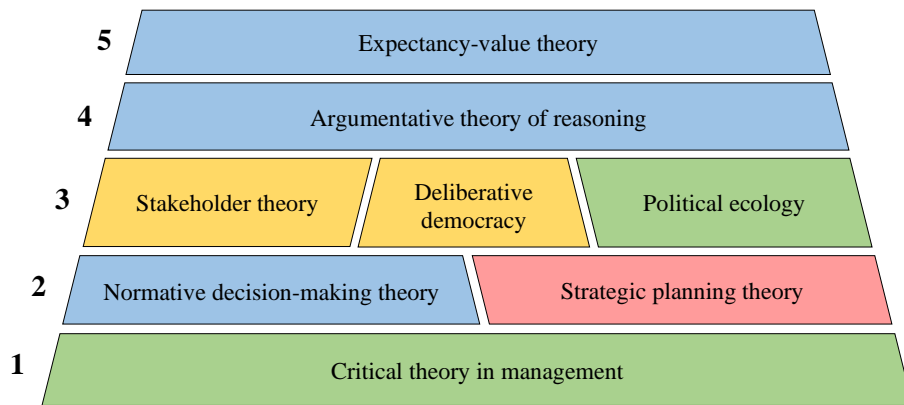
5 Expectancy-value theory

4 Argumentative theory of reasoning

3 Stakeholder theory

Deliberative democracy

Political ecology

2 Normative decision-making theory

Strategic planning theory

1 Critical theory in management